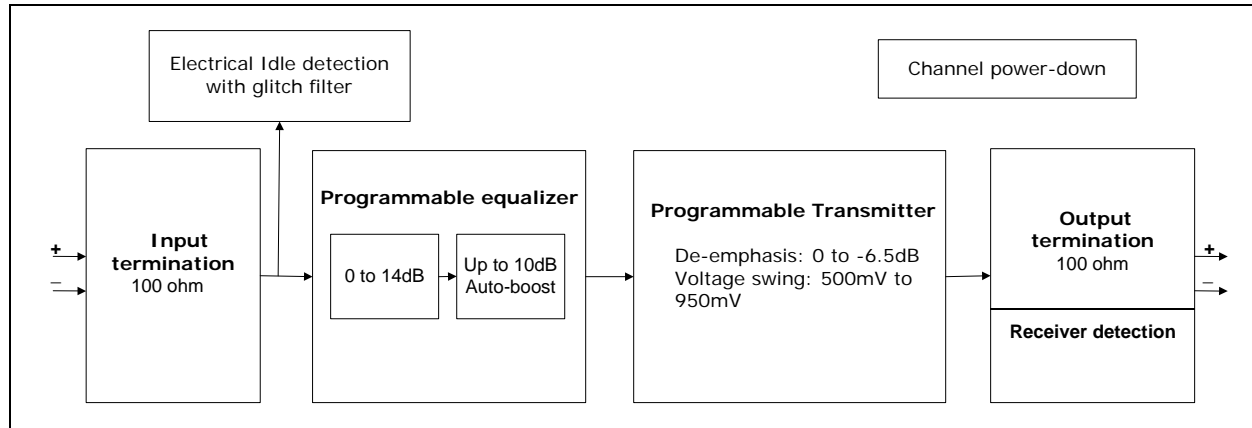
Electrical Idle detection with glitch filter

Channel power-down

+
–

Input termination
100 ohm

Programmable equalizer

0 to 14dB

Up to 10dB Auto-boost

Programmable Transmitter

De-emphasis: 0 to -6.5dB
Voltage swing: 500mV to 950mV

Output termination
100 ohm

Receiver detection

+
–